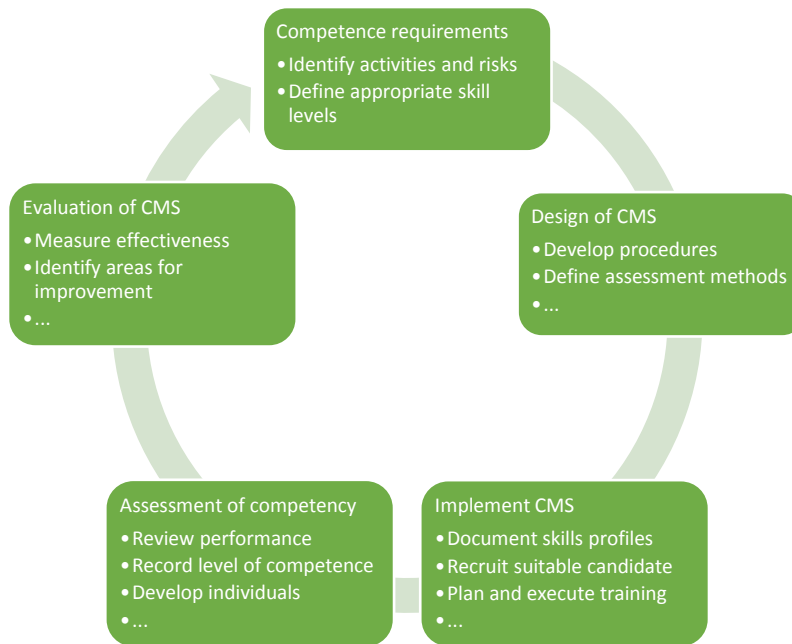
Competence requirements
• Identify activities and risks
• Define appropriate skill levels

Design of CMS
• Develop procedures
• Define assessment methods
• ...

Implement CMS
• Document skills profiles
• Recruit suitable candidate
• Plan and execute training
• ...

Assessment of competency
• Review performance
• Record level of competence
• Develop individuals
• ...

Evaluation of CMS
• Measure effectiveness
• Identify areas for improvement
• ...